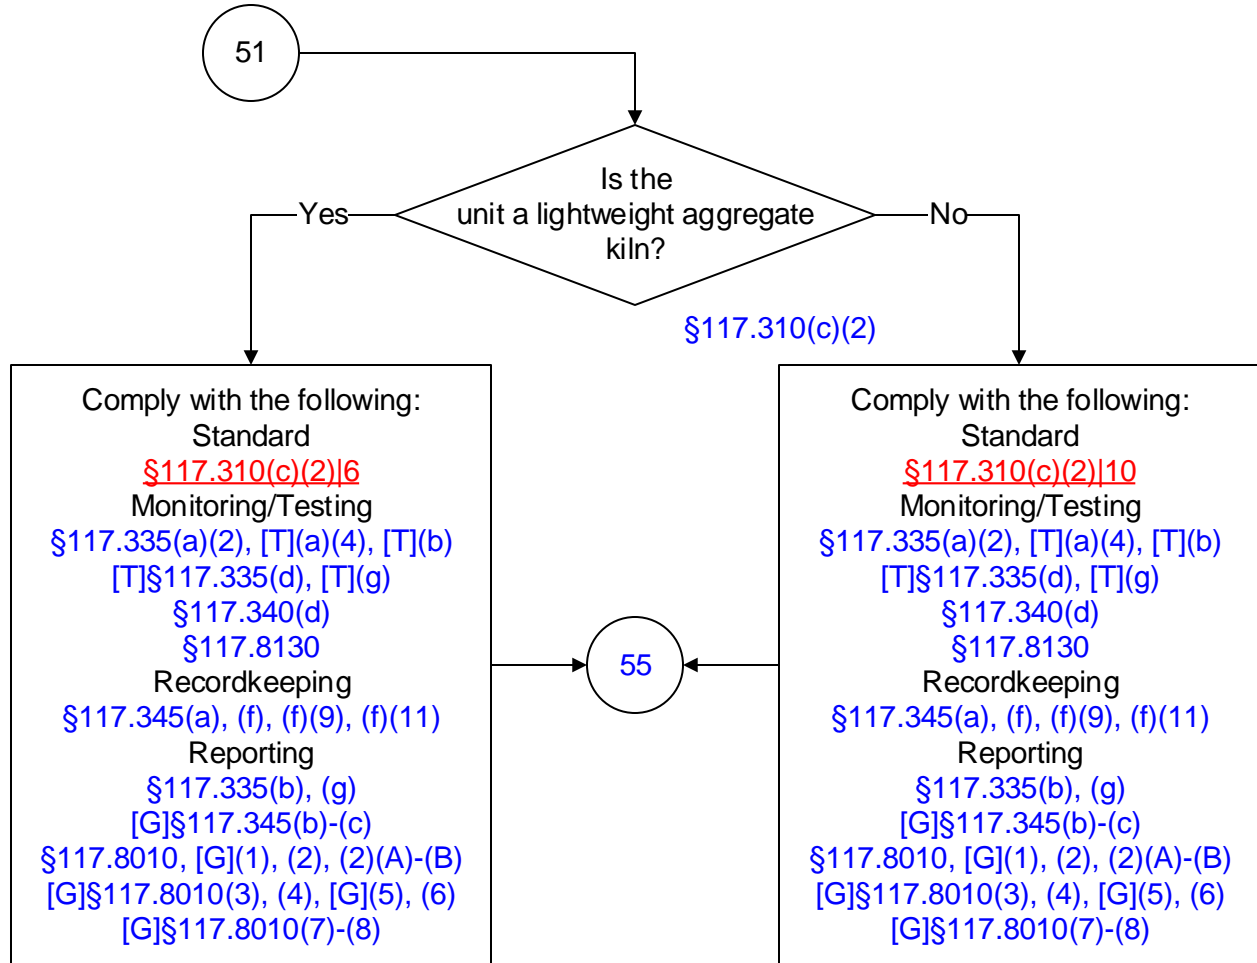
51

Is the unit a lightweight aggregate kiln?

§117.310(c)(2)

Yes

No

Comply with the following:
Standard
§117.310(c)(2)|6
Monitoring/Testing
§117.335(a)(2), [T](a)(4), [T](b)
[T]§117.335(d), [T](g)
§117.340(d)
§117.8130
Recordkeeping
§117.345(a), (f), (f)(9), (f)(11)
Reporting
§117.335(b), (g)
[G]§117.345(b)-(c)
§117.8010, [G](1), (2), (2)(A)-(B)
[G]§117.8010(3), (4), [G](5), (6)
[G]§117.8010(7)-(8)

55

Comply with the following:
Standard
§117.310(c)(2)|10
Monitoring/Testing
§117.335(a)(2), [T](a)(4), [T](b)
[T]§117.335(d), [T](g)
§117.340(d)
§117.8130
Recordkeeping
§117.345(a), (f), (f)(9), (f)(11)
Reporting
§117.335(b), (g)
[G]§117.345(b)-(c)
§117.8010, [G](1), (2), (2)(A)-(B)
[G]§117.8010(3), (4), [G](5), (6)
[G]§117.8010(7)-(8)